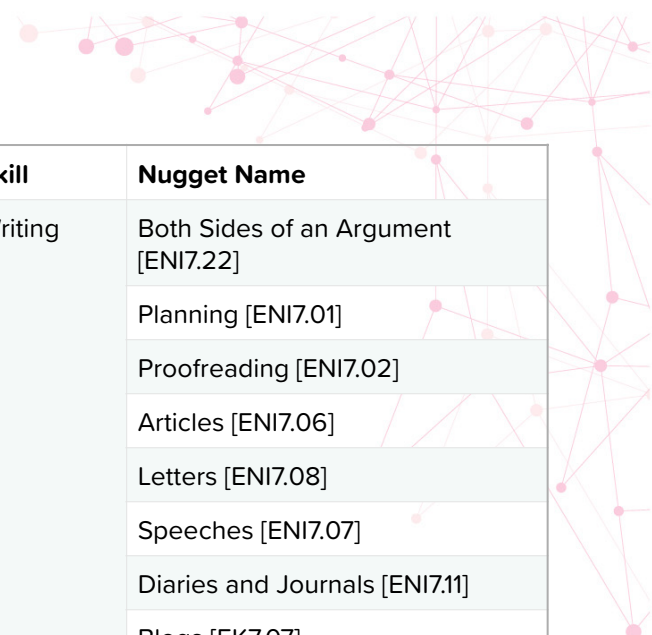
| kill | Nugget Name |
|---|---|
| riting | Both Sides of an Argument [ENI7.22] |
| | Planning [ENI7.01] |
| | Proofreading [ENI7.02] |
| | Articles [ENI7.06] |
| | Letters [ENI7.08] |
| | Speeches [ENI7.07] |
| | Diaries and Journals [ENI7.11] |
| | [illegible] |